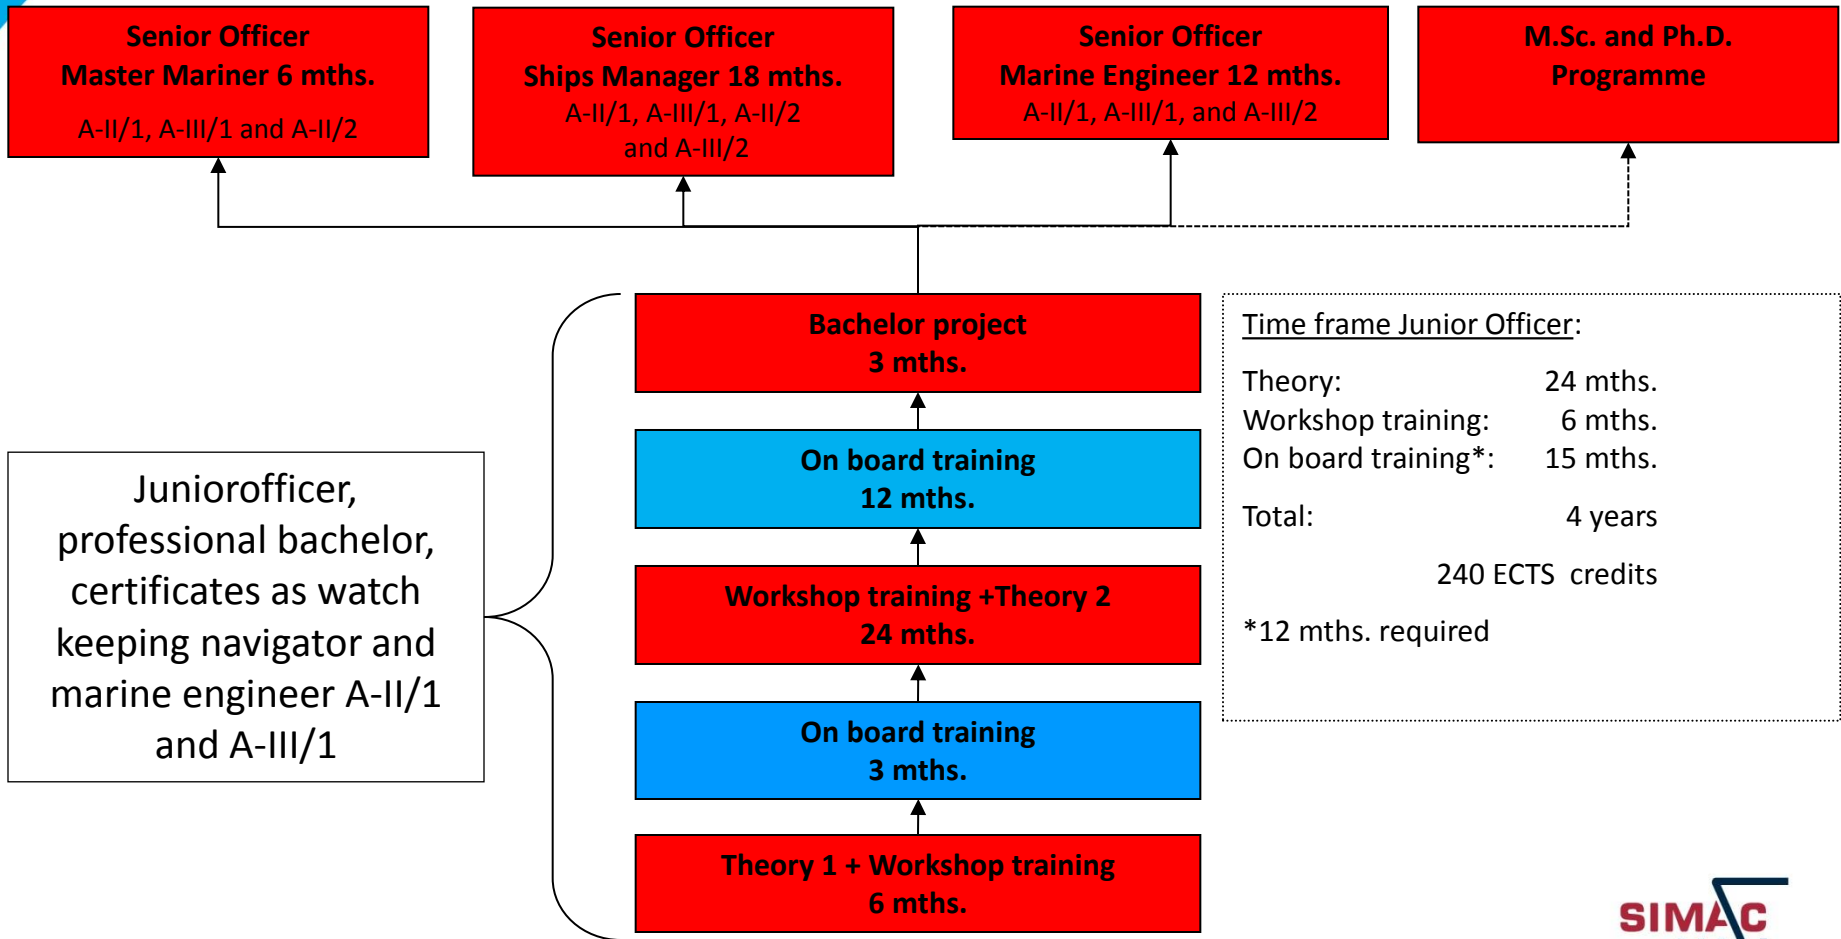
Senior Officer
Master Mariner 6 mths.
A-II/1, A-III/1 and A-II/2

Senior Officer
Ships Manager 18 mths.
A-II/1, A-III/1, A-II/2 and A-III/2

Senior Officer
Marine Engineer 12 mths.
A-II/1, A-III/1, and A-III/2

M.Sc. and Ph.D. Programme

Bachelor project
3 mths.

On board training
12 mths.

Workshop training +Theory 2
24 mths.

On board training
3 mths.

Theory 1 + Workshop training
6 mths.

Juniorofficer, professional bachelor, certificates as watch keeping navigator and marine engineer A-II/1 and A-III/1

Time frame Junior Officer:

Theory: 24 mths.
Workshop training: 6 mths.
On board training*: 15 mths.

Total: 4 years

240 ECTS credits

*12 mths. required

SIMAC